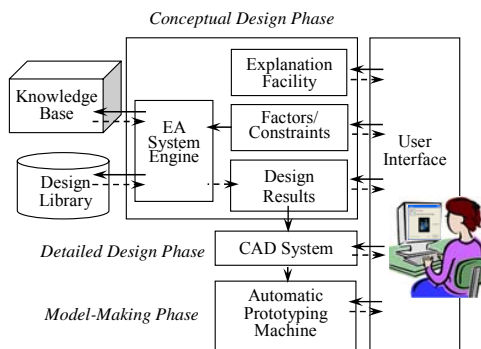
Conceptual Design Phase

Knowledge Base

Design Library

EA System Engine

Explanation Facility

Factors/ Constraints

Design Results

User Interface

Detailed Design Phase

CAD System

Model-Making Phase

Automatic Prototyping Machine